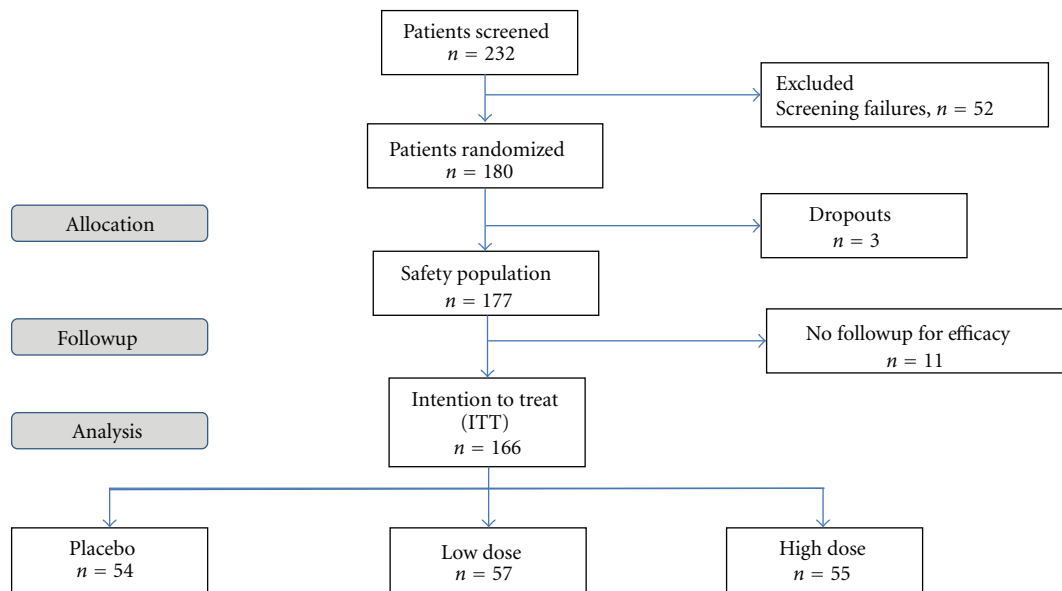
Patients screened
$n = 232$

Excluded
Screening failures, $n = 52$

Patients randomized
$n = 180$

Allocation

Dropouts
$n = 3$

Safety population
$n = 177$

Followup

No followup for efficacy
$n = 11$

Intention to treat
(ITT)
$n = 166$

Analysis

Placebo
$n = 54$

Low dose
$n = 57$

High dose
$n = 55$